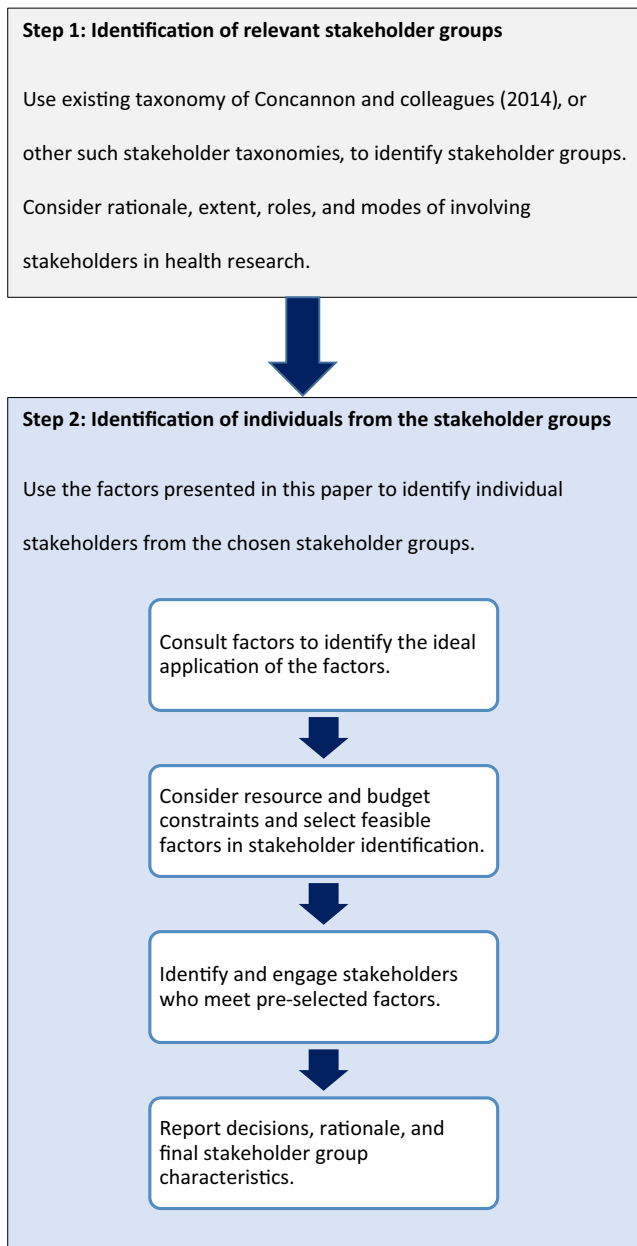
**Step 1: Identification of relevant stakeholder groups**

Use existing taxonomy of Concannon and colleagues (2014), or other such stakeholder taxonomies, to identify stakeholder groups. Consider rationale, extent, roles, and modes of involving stakeholders in health research.

**Step 2: Identification of individuals from the stakeholder groups**

Use the factors presented in this paper to identify individual stakeholders from the chosen stakeholder groups.

Consult factors to identify the ideal application of the factors.

Consider resource and budget constraints and select feasible factors in stakeholder identification.

Identify and engage stakeholders who meet pre-selected factors.

Report decisions, rationale, and final stakeholder group characteristics.